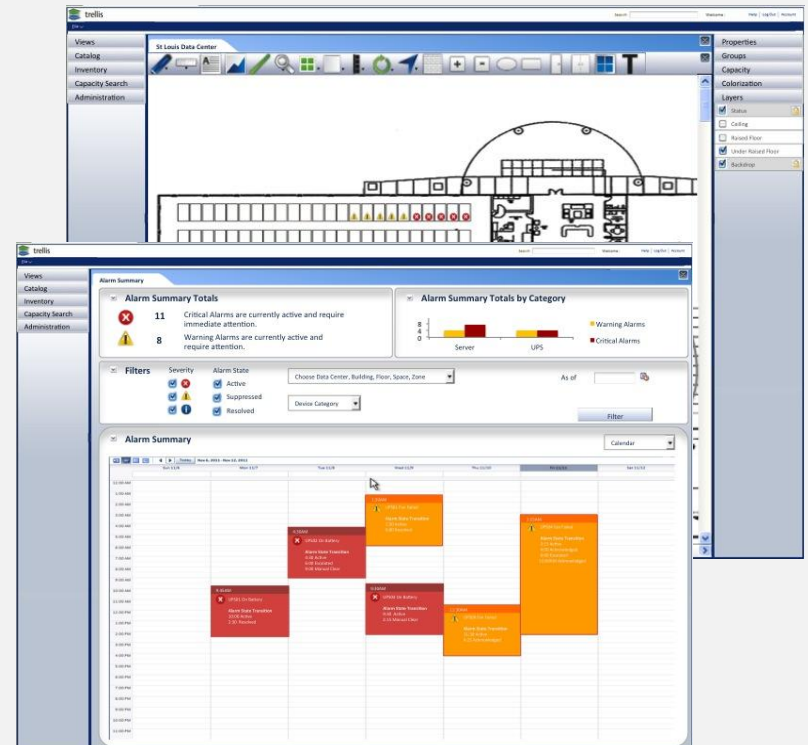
trellis

Search Welcome Help | Log Out | Account

Views
Catalog
Inventory
Capacity Search
Administration

St Louis Data Center

Properties
Groups
Capacity
Colorization
Layers
Status
Ceiling
Raised Floor
Under Raised Floor
Backdrop

trellis

Search Help | Log Out | Account

Views
Catalog
Inventory
Capacity Search
Administration

Alarm Summary

Alarm Summary Totals

11 Critical Alarms are currently active and require immediate attention.

8 Warning Alarms are currently active and require attention.

Alarm Summary Totals by Category

8
4
0

Server UPS

Warning Alarms
Critical Alarms

Filters

Severity

Alarm State

Active

Suppressed

Resolved

Choose Data Center, Building, Floor, Space, Zone

Device Category

As of

Filter

Alarm Summary

Calendar

Today

Sun 11/6 Mon 11/7 Tue 11/8 Wed 11/9 Thu 11/10 Fri 11/11 Sat 11/12

12:00 AM
1:00 AM
2:00 AM
3:00 AM
4:00 AM
5:00 AM
6:00 AM
7:00 AM
8:00 AM
9:00 AM
10:00 AM
11:00 AM
12:00 PM
1:00 PM
2:00 PM
3:00 PM
4:00 PM
5:00 PM
6:00 PM
7:00 PM
8:00 PM
9:00 PM
10:00 PM
11:00 PM

UPS01 On Battery
Alarm State Transition
10:00 Active
2:30 Resolved

UPS01 On Battery
Alarm State Transition
6:00 Active
6:00 Escalated
9:00 Manual Clear

UPS02 Fan Failure
Alarm State Transition
2:30 Active
3:00 Resolved

UPS02 On Battery
Alarm State Transition
9:00 Active
11:15 Manual Clear

UPS02 Fan Failure
Alarm State Transition
12:15 Active
1:15 Acknowledged

UPS01 Fan Failure
Alarm State Transition
5:15 Active
8:00 Acknowledged
10:00 Active
12:00 PM Acknowledged